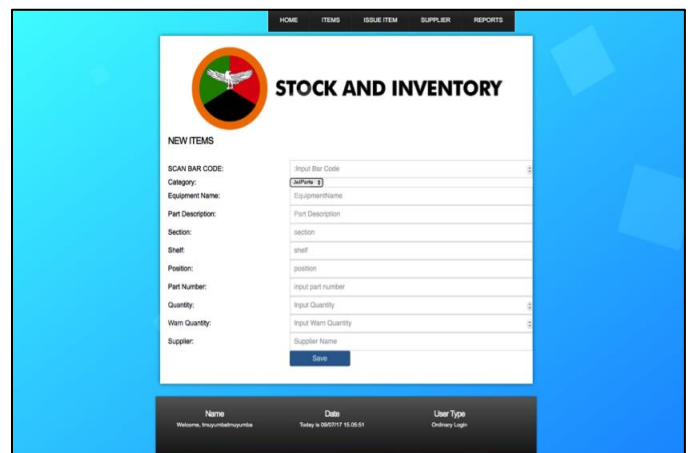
HOME ITEMS ISSUE ITEM SUPPLIER REPORTS

STOCK AND INVENTORY

NEW ITEMS

SCAN BAR CODE: Input Bar Code
Category: JetParts
Equipment Name: EquipmentName
Part Description: Part Description
Section: section
Shelf: shelf
Position: position
Part Number: input part number
Quantity: Input Quantity
Warn Quantity: Input Warn Quantity
Supplier: Supplier Name

Save

| Name | Date | User Type |
|---|---|---|
| Welcome, tmuyumbatmuyumba | Today is 09/07/17 15:05:51 | Ordinary Login |